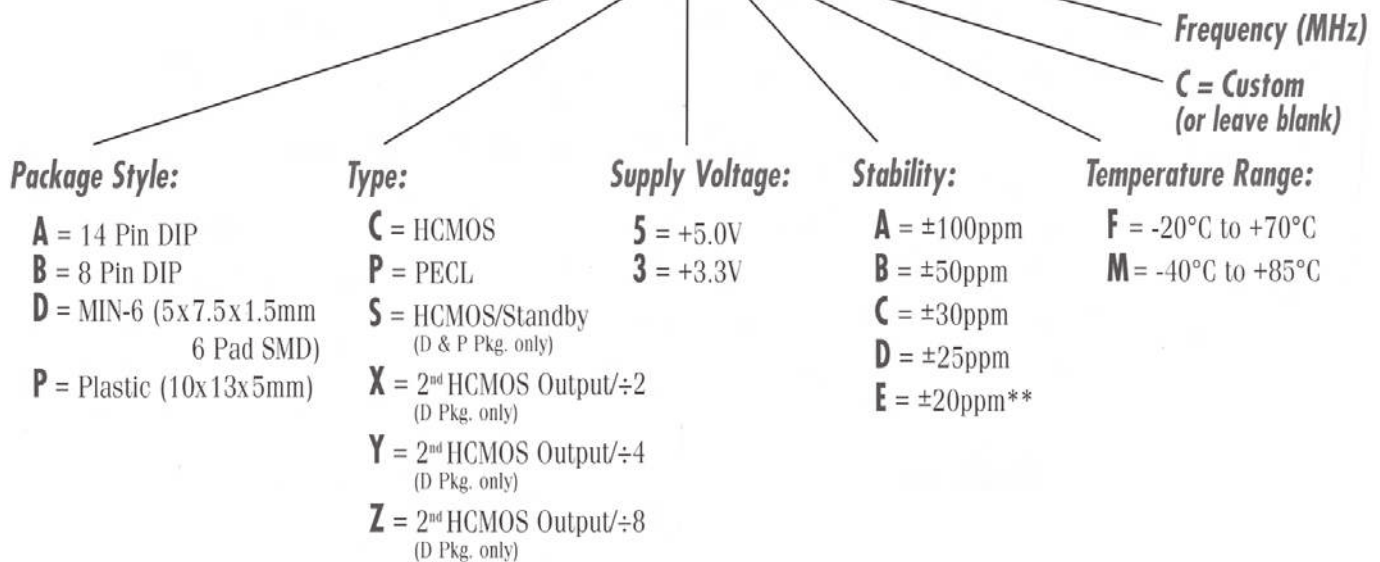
Frequency (MHz)

C = Custom
(or leave blank)

Package Style:

A = 14 Pin DIP
B = 8 Pin DIP
D = MIN-6 (5x7.5x1.5mm 6 Pad SMD)
P = Plastic (10x13x5mm)

Type:

C = HCMOS
P = PECL
S = HCMOS/Standby
(D & P Pkg. only)
X = 2$^{nd}$ HCMOS Output/÷2
(D Pkg. only)
Y = 2$^{nd}$ HCMOS Output/÷4
(D Pkg. only)
Z = 2$^{nd}$ HCMOS Output/÷8
(D Pkg. only)

Supply Voltage:

5 = +5.0V
3 = +3.3V

Stability:

A = ±100ppm
B = ±50ppm
C = ±30ppm
D = ±25ppm
E = ±20ppm**

Temperature Range:

F = -20°C to +70°C
M = -40°C to +85°C